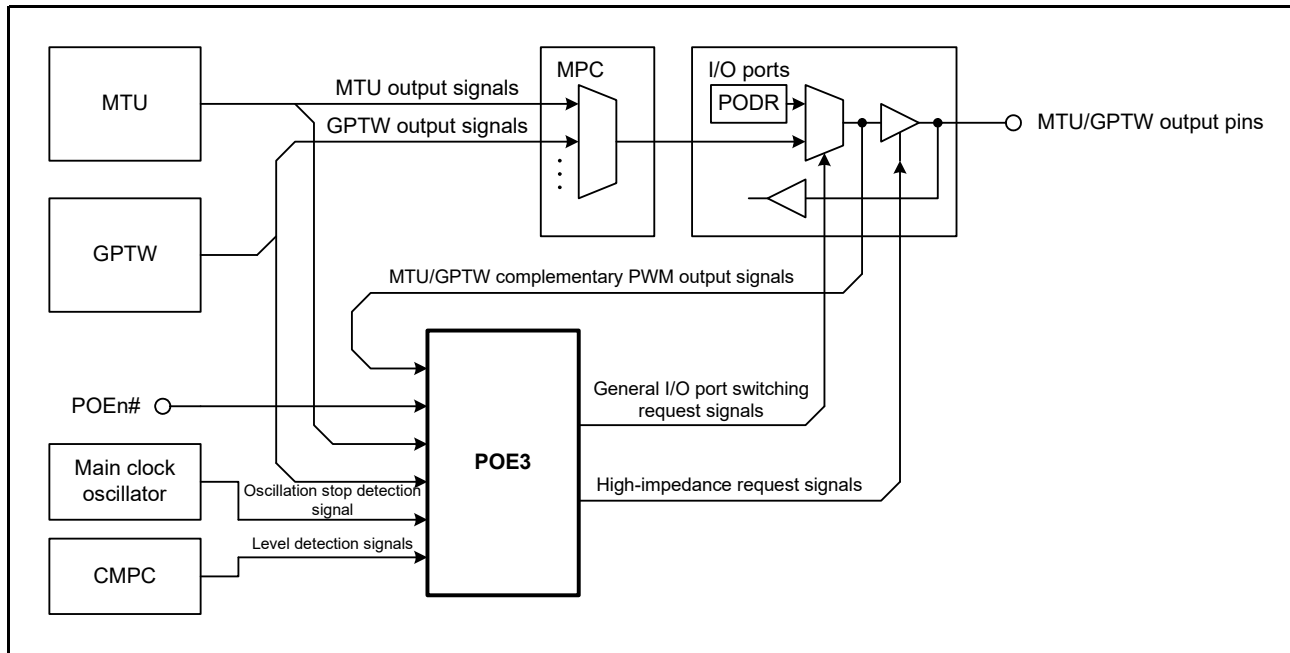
MTU

MTU output signals

GPTW output signals

MPC

I/O ports

PODR

MTU/GPTW output pins

GPTW

MTU/GPTW complementary PWM output signals

POEn#

General I/O port switching request signals

POE3

Main clock oscillator

Oscillation stop detection signal

High-impedance request signals

Level detection signals

CMPC